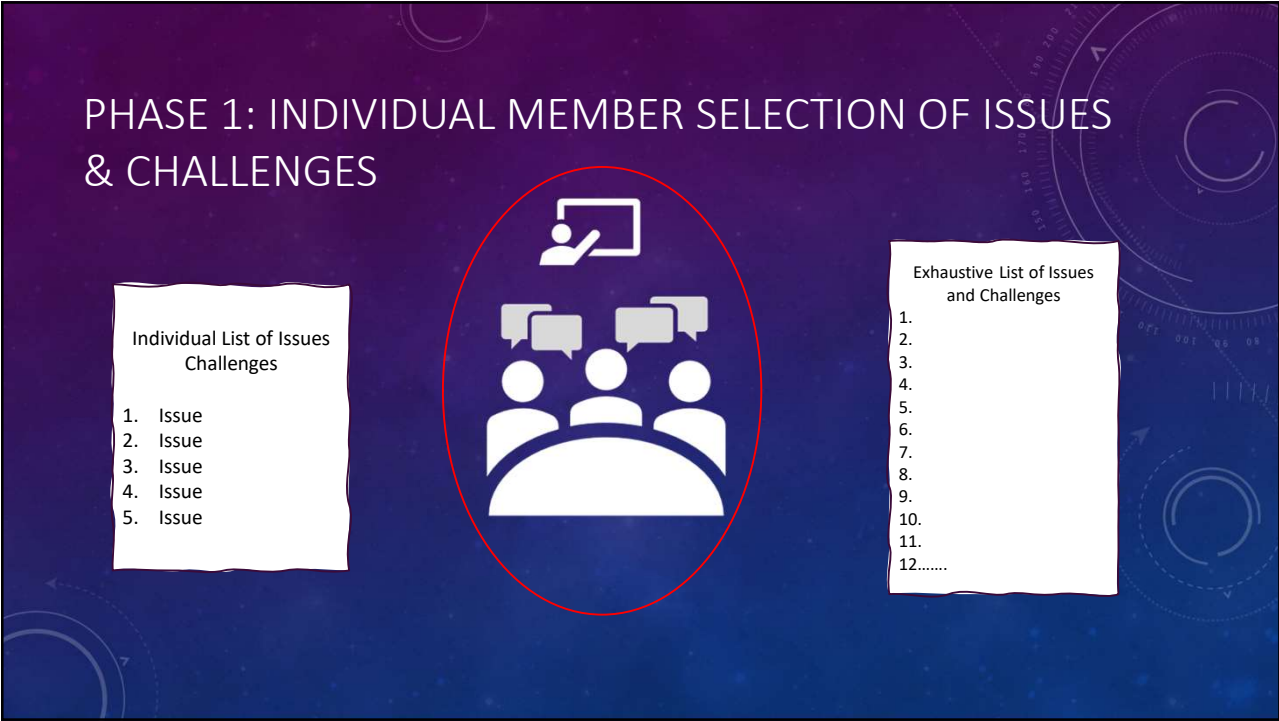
PHASE 1: INDIVIDUAL MEMBER SELECTION OF ISSUES & CHALLENGES

Individual List of Issues Challenges

1. Issue
2. Issue
3. Issue
4. Issue
5. Issue

Exhaustive List of Issues and Challenges

1.
2.
3.
4.
5.
6.
7.
8.
9.
10.
11.
12…….